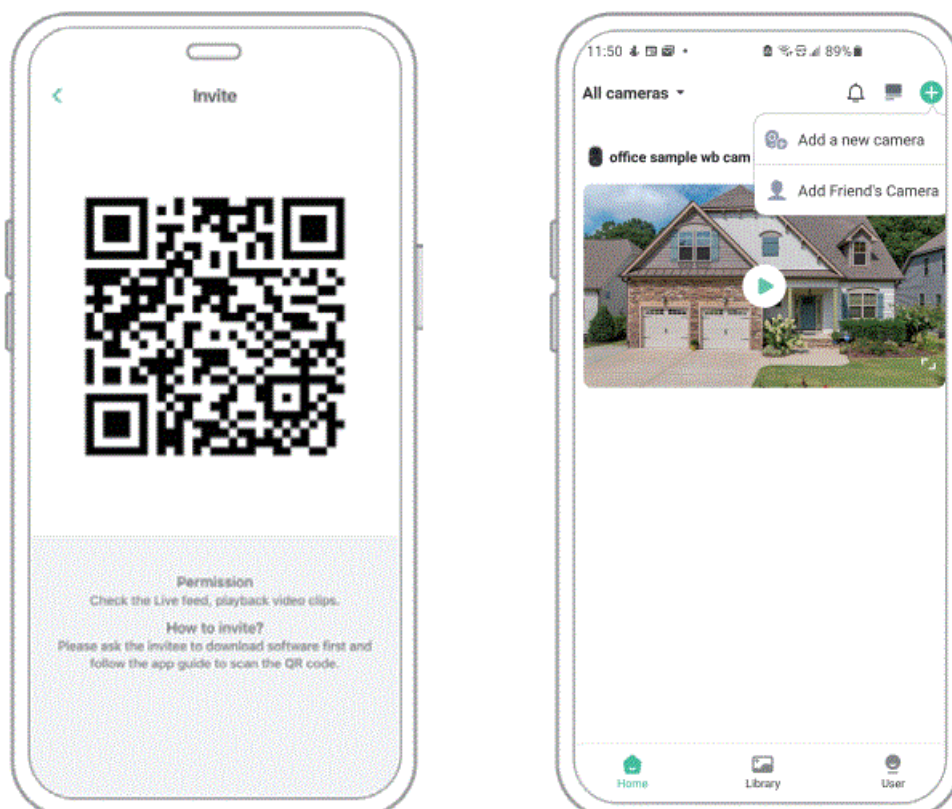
Invite

Permission
Check the Live feed, playback video clips.

How to invite?
Please ask the invitee to download software first and follow the app guide to scan the QR code.

11:50 89%

All cameras

Add a new camera

Add Friend's Camera

office sample wb cam

Home

Library

User